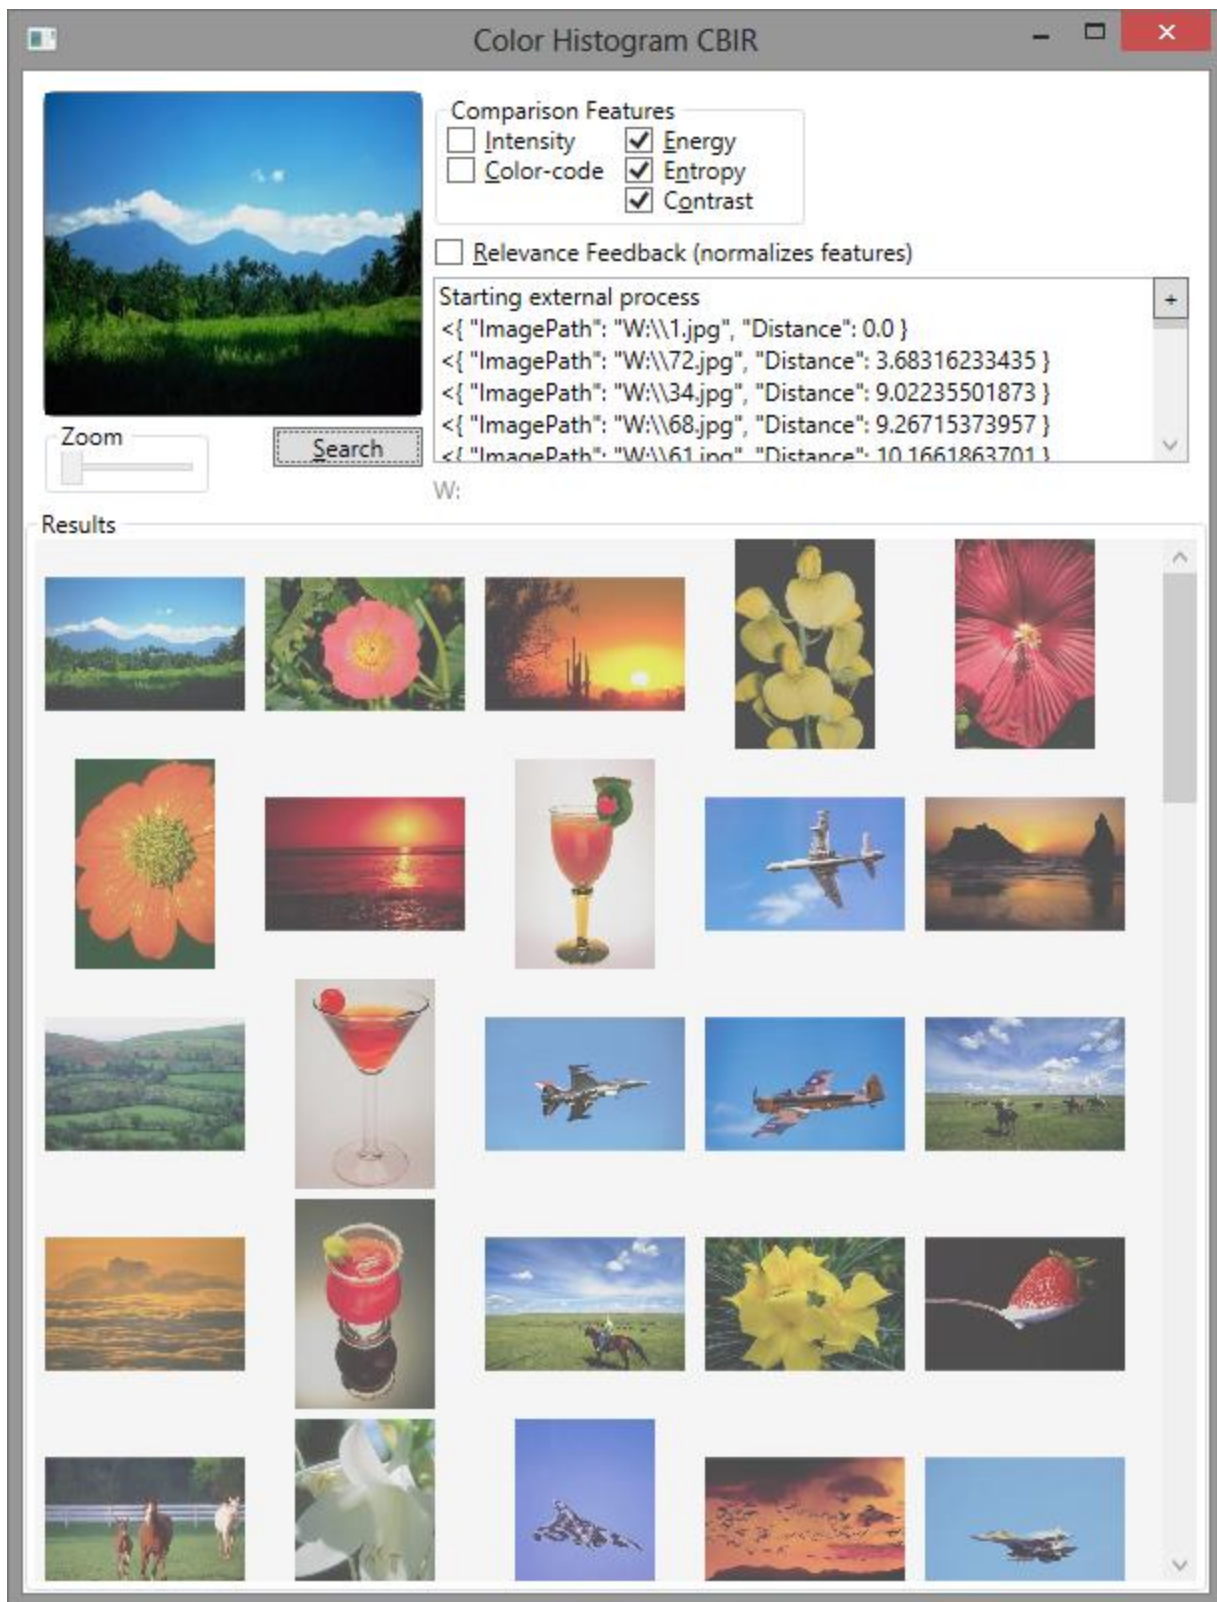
Color Histogram CBIR

Comparison Features
Intensity
Color-code
Energy
Entropy
Contrast

Relevance Feedback (normalizes features)

Starting external process
<{ "ImagePath": "W:\\1.jpg", "Distance": 0.0 }
<{ "ImagePath": "W:\\72.jpg", "Distance": 3.68316233435 }
<{ "ImagePath": "W:\\34.jpg", "Distance": 9.02235501873 }
<{ "ImagePath": "W:\\68.jpg", "Distance": 9.26715373957 }
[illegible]

+

Zoom

Search

W:

Results